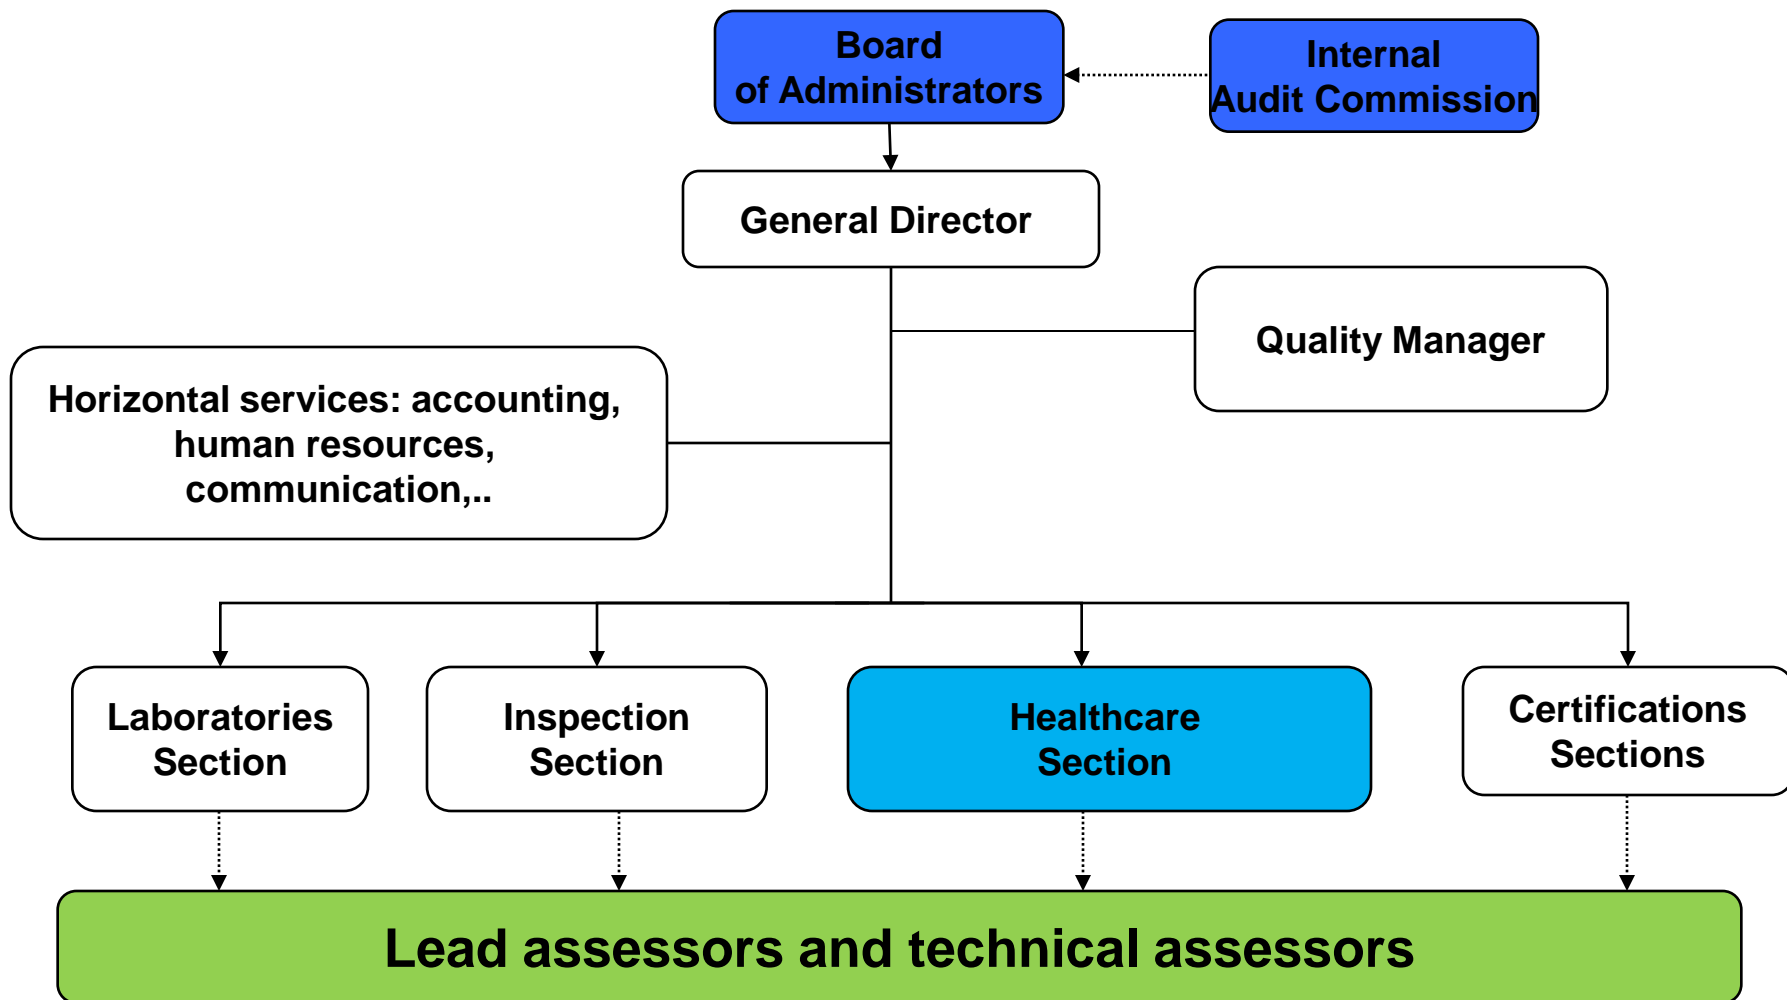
Board of Administrators

Internal Audit Commission

General Director

Quality Manager

Horizontal services: accounting, human resources, communication,..

Laboratories Section

Inspection Section

Healthcare Section

Certifications Sections

Lead assessors and technical assessors